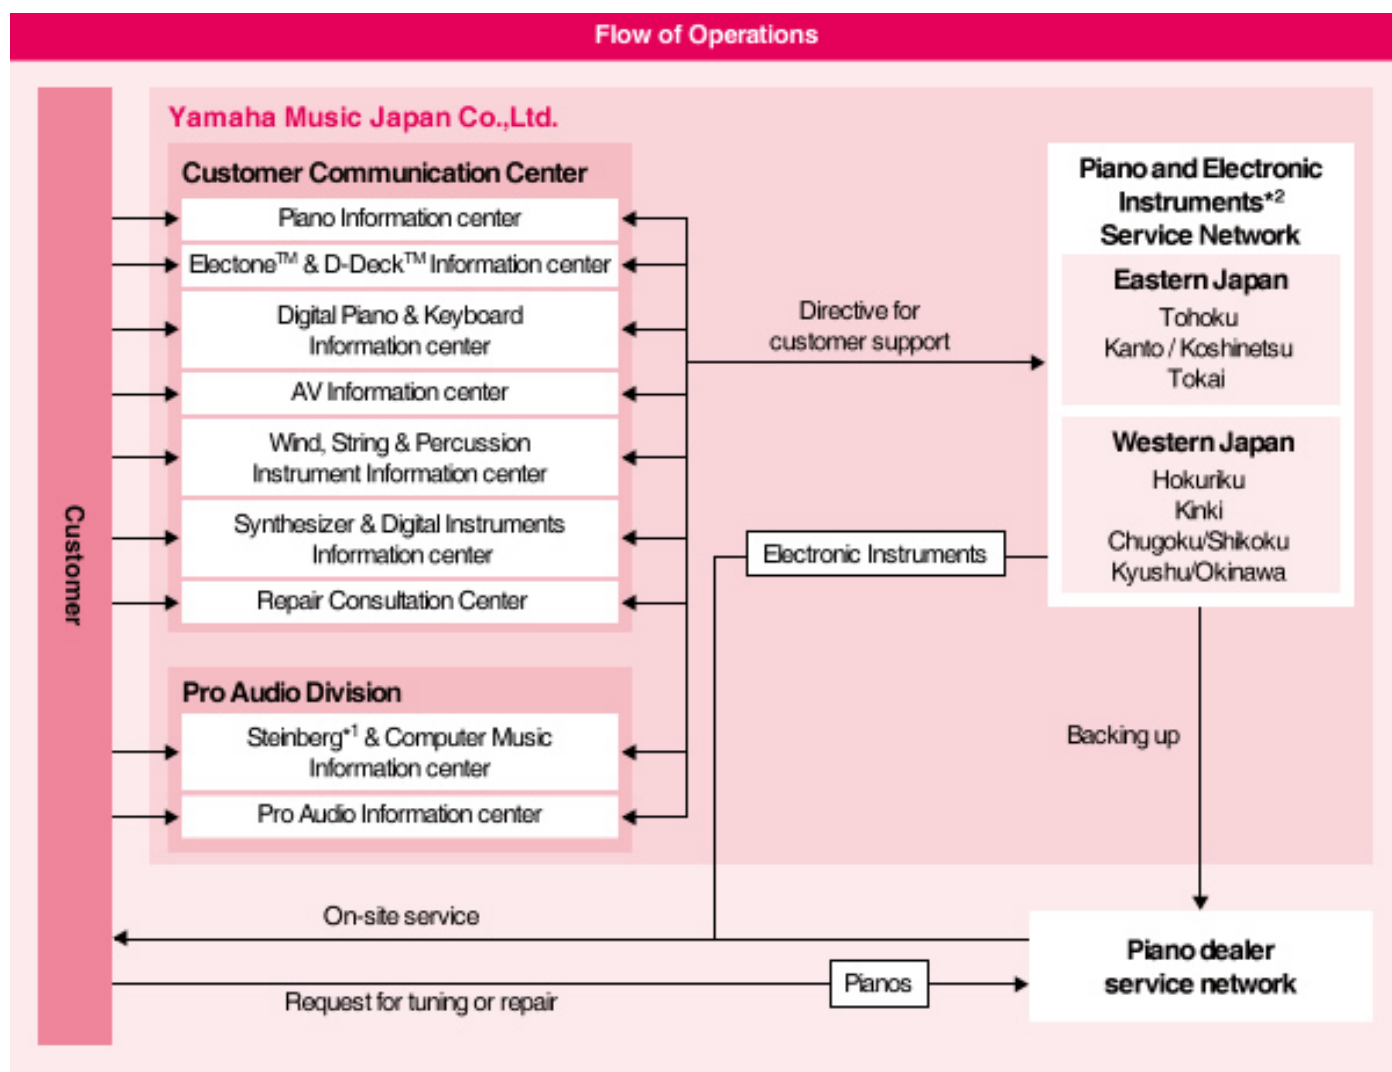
Flow of Operations

Customer

Yamaha Music Japan Co.,Ltd.

Customer Communication Center

Piano Information center

Electone™ & D-Deck™ Information center

Digital Piano & Keyboard Information center

AV Information center

Wind, String & Percussion Instrument Information center

Synthesizer & Digital Instruments Information center

Repair Consultation Center

Pro Audio Division

Steinberg*1 & Computer Music Information center

Pro Audio Information center

Directive for customer support

Piano and Electronic Instruments*2 Service Network

Eastern Japan

Tohoku
Kanto / Koshinetsu
Tokai

Western Japan

Hokuriku
Kinki
Chugoku/Shikoku
Kyushu/Okinawa

Electronic Instruments

Backing up

On-site service

Piano dealer service network

Pianos

Request for tuning or repair